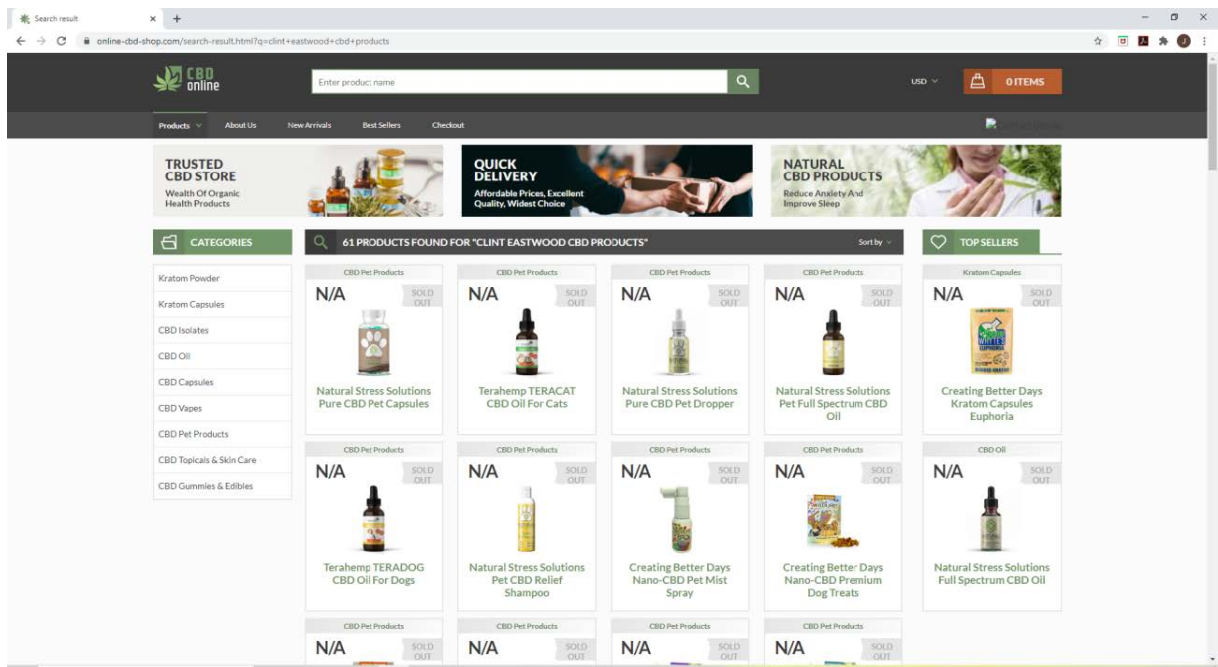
Search result × +

online-cbd-shop.com/search-result.html?q=clint+eastwood+cbd+products

CBD online

Enter produc name

USD

0 ITEMS

Products About Us New Arrivals Best Sellers Checkout

TRUSTED CBD STORE
Wealth Of Organic Health Products

QUICK DELIVERY
Affordable Prices, Excellent Quality, Widest Choice

NATURAL CBD PRODUCTS
Reduce Anxiety And Improve Sleep

CATEGORIES

Kratom Powder
Kratom Capsules
CBD Isolates
CBD Oil
CBD Capsules
CBD Vapes
CBD Pet Products
CBD Topicals & Skin Care
CBD Gummies & Edibles

61 PRODUCTS FOUND FOR "CLINT EASTWOOD CBD PRODUCTS"

Sort by

CBD Pet Products
N/A SOLD OUT
Natural Stress Solutions Pure CBD Pet Capsules

CBD Pet Products
N/A SOLD OUT
Terahemp TERACAT CBD Oil For Cats

CBD Pet Products
N/A SOLD OUT
Natural Stress Solutions Pure CBD Pet Dropper

CBD Pet Products
N/A SOLD OUT
Natural Stress Solutions Pet Full Spectrum CBD Oil

CBD Pet Products
N/A SOLD OUT
Terahemp TERADOG CBD Oil For Dogs

CBD Pet Products
N/A SOLD OUT
Natural Stress Solutions Pet CBD Relief Shampoo

CBD Pet Products
N/A SOLD OUT
Creating Better Days Nano-CBD Pet Mist Spray

CBD Pet Products
N/A SOLD OUT
Creating Better Days Nano-CBD Premium Dog Treats

CBD Pet Products
N/A SOLD OUT

CBD Pet Products
N/A SOLD OUT

CBD Pet Products
N/A SOLD OUT

CBD Pet Products
N/A SOLD OUT

TOP SELLERS

Kratom Capsules
N/A SOLD OUT
Creating Better Days Kratom Capsules Euphoria

CBD Oil
N/A SOLD OUT
Natural Stress Solutions Full Spectrum CBD Oil